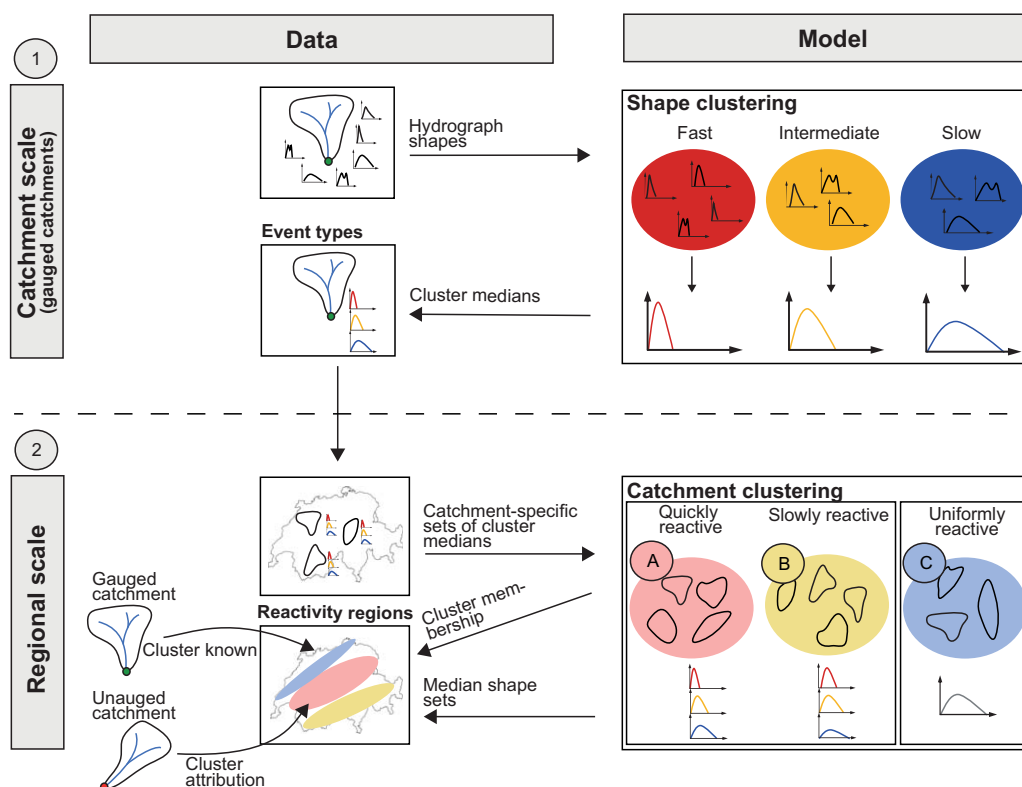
1

Catchment scale (gauged catchments)

Data

Model

Hydrograph shapes

Shape clustering

Fast

Intermediate

Slow

Event types

Cluster medians

2

Regional scale

Catchment-specific sets of cluster medians

Catchment clustering

Quickly reactive

Slowly reactive

Uniformly reactive

A

B

C

Gauged catchment

Cluster known

Reactivity regions

Cluster membership

Median shape sets

Unauged catchment

Cluster attribution